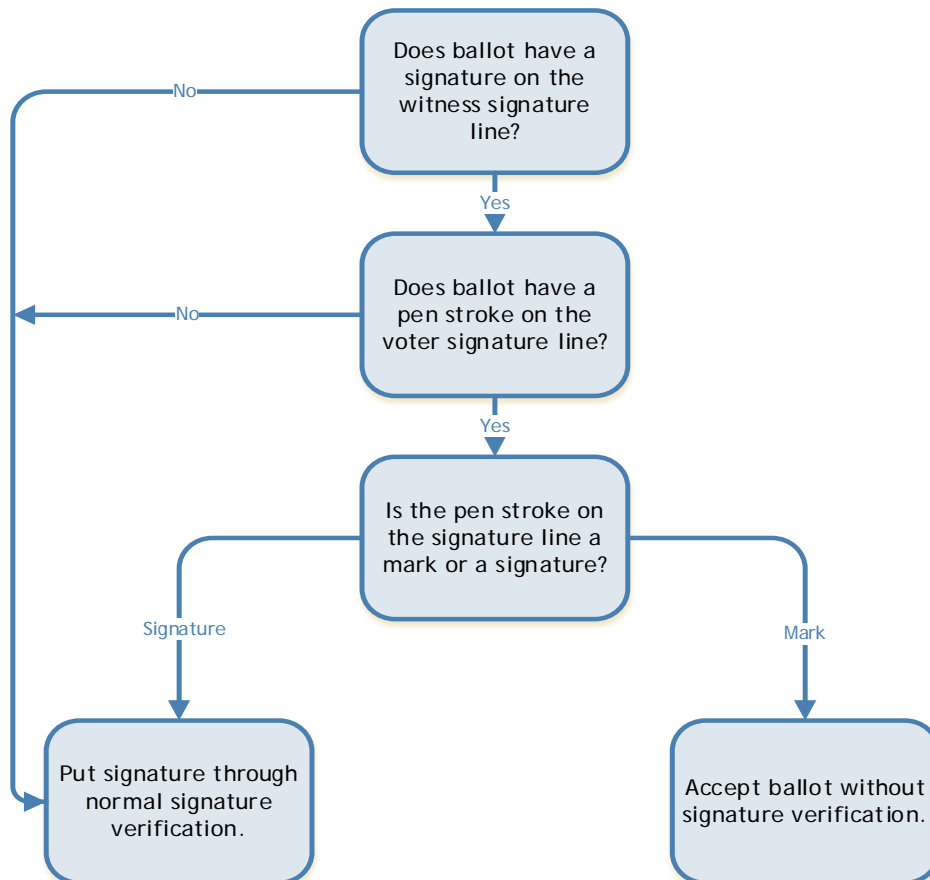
Does ballot have a signature on the witness signature line?

No

Yes

Does ballot have a pen stroke on the voter signature line?

No

Yes

Is the pen stroke on the signature line a mark or a signature?

Signature

Mark

Put signature through normal signature verification.

Accept ballot without signature verification.